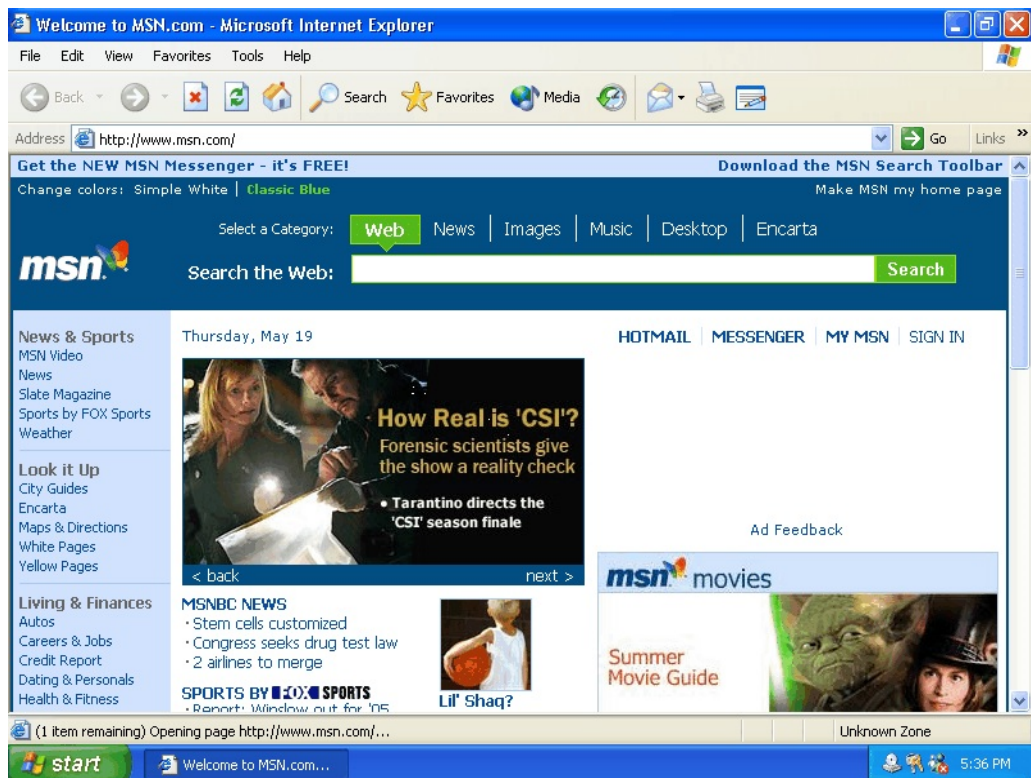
Welcome to MSN.com - Microsoft Internet Explorer

File Edit View Favorites Tools Help

Back Search Favorites Media

Address http://www.msn.com/ Go Links »

Get the NEW MSN Messenger - it's FREE! Download the MSN Search Toolbar

Change colors: Simple White | Classic Blue Make MSN my home page

Select a Category: Web News | Images | Music | Desktop | Encarta

msn

Search the Web: Search

News & Sports
MSN Video
News
Slate Magazine
Sports by FOX Sports
Weather

Look it Up
City Guides
Encarta
Maps & Directions
White Pages
Yellow Pages

Living & Finances
Autos
Careers & Jobs
Credit Report
Dating & Personals
Health & Fitness

Thursday, May 19

How Real is 'CSI'?
Forensic scientists give the show a reality check
• Tarantino directs the 'CSI' season finale

< back next >

MSNBC NEWS
· Stem cells customized
· Congress seeks drug test law
· 2 airlines to merge

SPORTS BY FOX SPORTS
· Report: Winslow out for '05

Lil' Shaq?

HOTMAIL | MESSENGER | MY MSN | SIGN IN

Ad Feedback

msn movies

Summer Movie Guide

(1 item remaining) Opening page http://www.msn.com/...

Unknown Zone

start Welcome to MSN.com...

5:36 PM